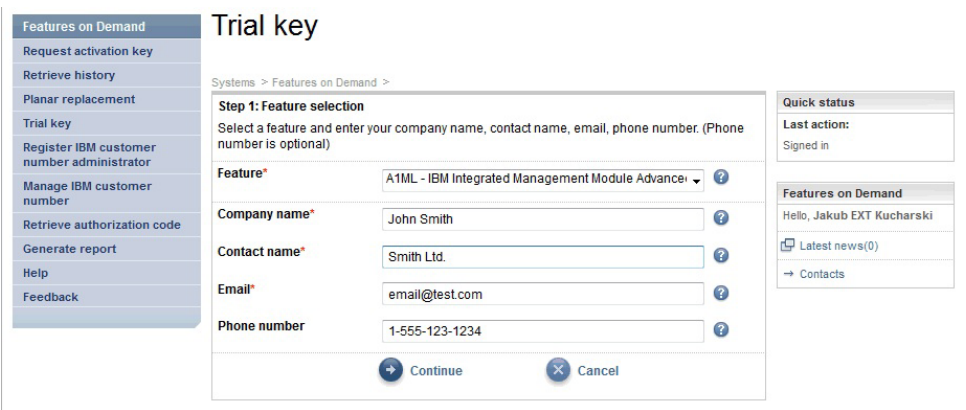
Features on Demand
Request activation key
Retrieve history
Planar replacement
Trial key
Register IBM customer number administrator
Manage IBM customer number
Retrieve authorization code
Generate report
Help
Feedback

Trial key

Systems > Features on Demand >

Step 1: Feature selection
Select a feature and enter your company name, contact name, email, phone number. (Phone number is optional)

Feature* A1ML - IBM Integrated Management Module Advance

Company name* John Smith

Contact name* Smith Ltd.

Email* email@test.com

Phone number 1-555-123-1234

Continue Cancel

Quick status
Last action:
Signed in

Features on Demand
Hello, Jakub EXT Kucharski
Latest news(0)
→ Contacts